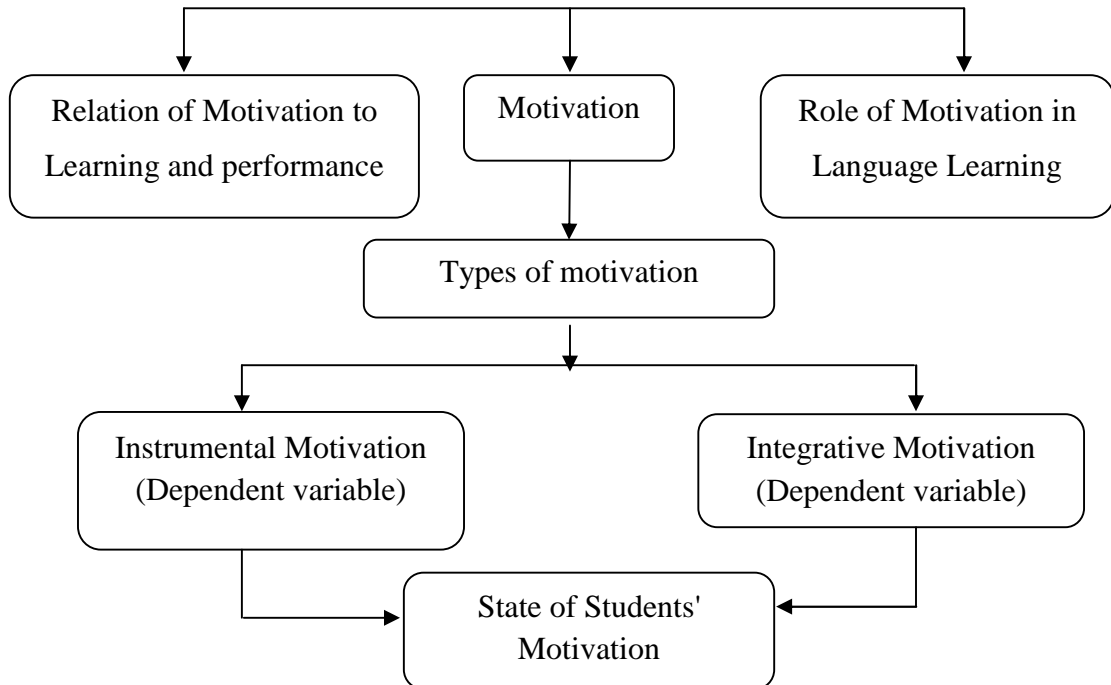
Relation of Motivation to Learning and performance

Motivation

Role of Motivation in Language Learning

Types of motivation

Instrumental Motivation (Dependent variable)

Integrative Motivation (Dependent variable)

State of Students' Motivation